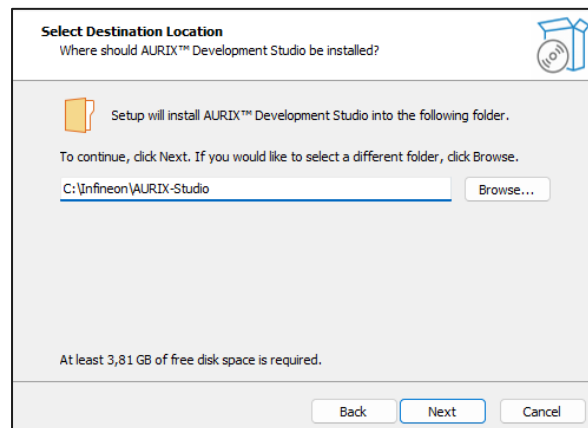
Select Destination Location
Where should AURIX™ Development Studio be installed?

Setup will install AURIX™ Development Studio into the following folder.

To continue, click Next. If you would like to select a different folder, click Browse.

C:\Infineon\AURIX-Studio

Browse...

At least 3,81 GB of free disk space is required.

Back
Next
Cancel